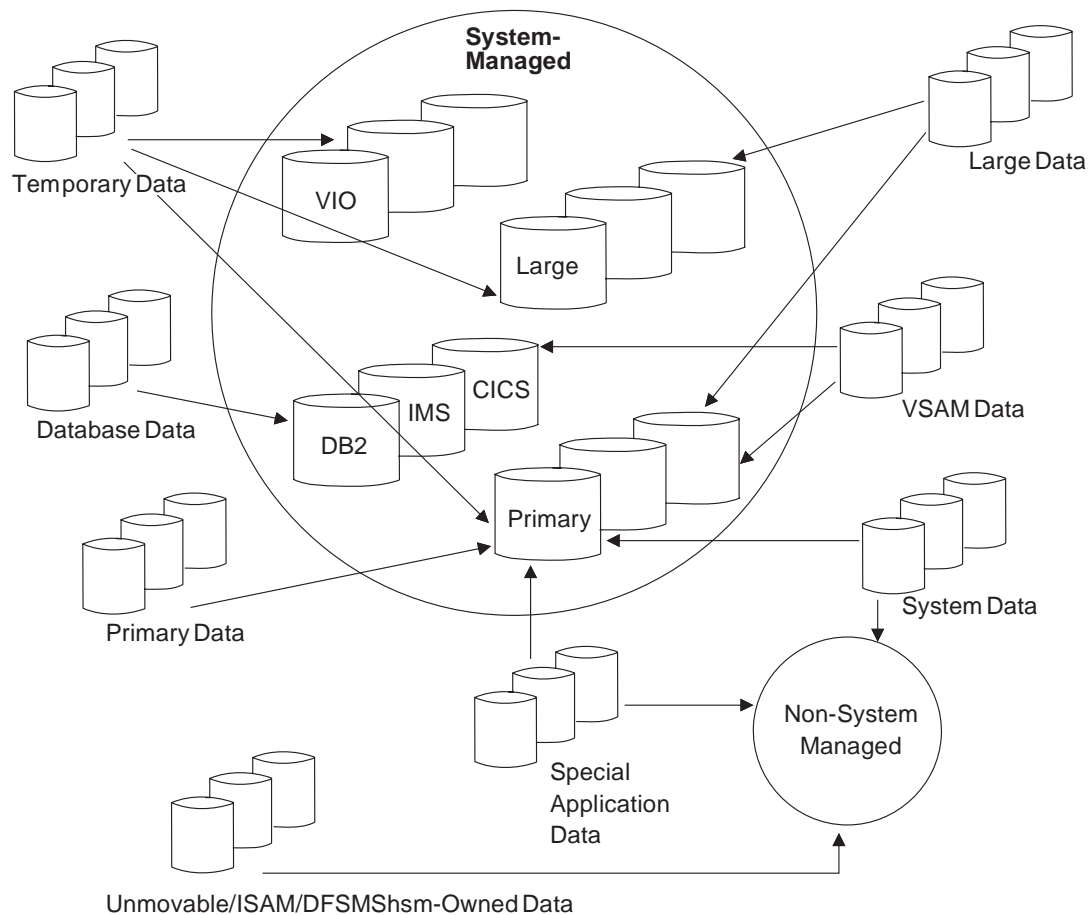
System-Managed

Temporary Data

VIO

Large

Large Data

Database Data

DB2

IMS

CICS

VSAM Data

Primary

Primary Data

System Data

Special Application Data

Non-System Managed

Unmovable/ISAM/DFSMShsm-Owned Data